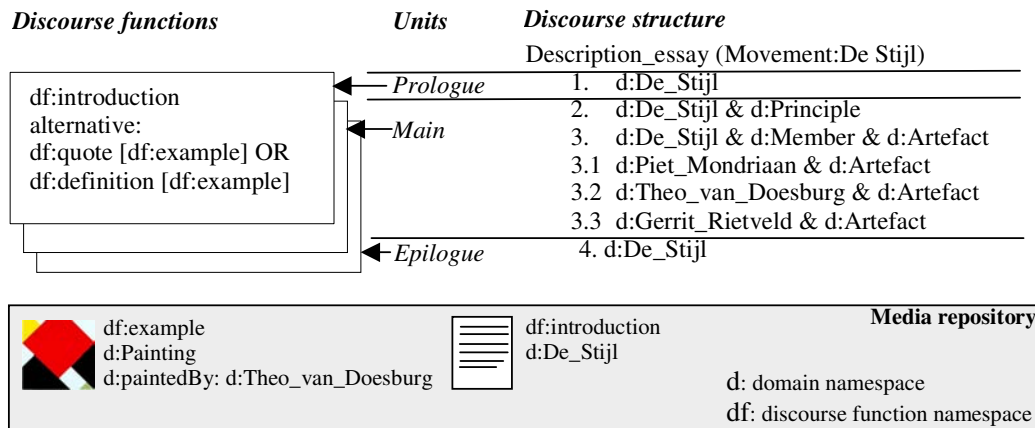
*Discourse functions* *Units* *Discourse structure*

Description_essay (Movement:De Stijl)

df:introduction
alternative:
df:quote [df:example] OR
df:definition [df:example]

*Prologue*
1. d:De_Stijl

*Main*
2. d:De_Stijl & d:Principle
3. d:De_Stijl & d:Member & d:Artefact
3.1 d:Piet_Mondriaan & d:Artefact
3.2 d:Theo_van_Doesburg & d:Artefact
3.3 d:Gerrit_Rietveld & d:Artefact

*Epilogue*
4. d:De_Stijl

df:example
d:Painting
d:paintedBy: d:Theo_van_Doesburg

df:introduction
d:De_Stijl

**Media repository**

d: domain namespace
df: discourse function namespace